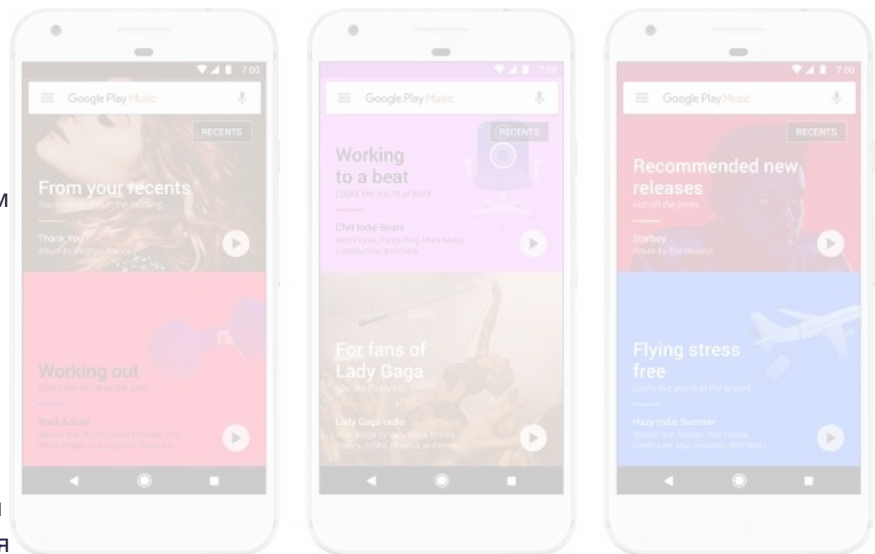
м

л
я

7:00
Google Play Music
RECENTS
From your recents
You've been quiet on the morning
Thank You
Album by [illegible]

Working out
Looks like you're at the gym
Rock & Run!
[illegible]

7:00
Google Play Music
RECENTS
Working to a beat
Looks like you're at work
Chill Indie Beats
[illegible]

For fans of Lady Gaga
You like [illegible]
Lady Gaga radio
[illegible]

7:00
Google Play Music
RECENTS
Recommended new releases
Hot off the press
Starboy
Album by The Weeknd

Flying stress free
Looks like you're at the airport
Hazy Indie Summer
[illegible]